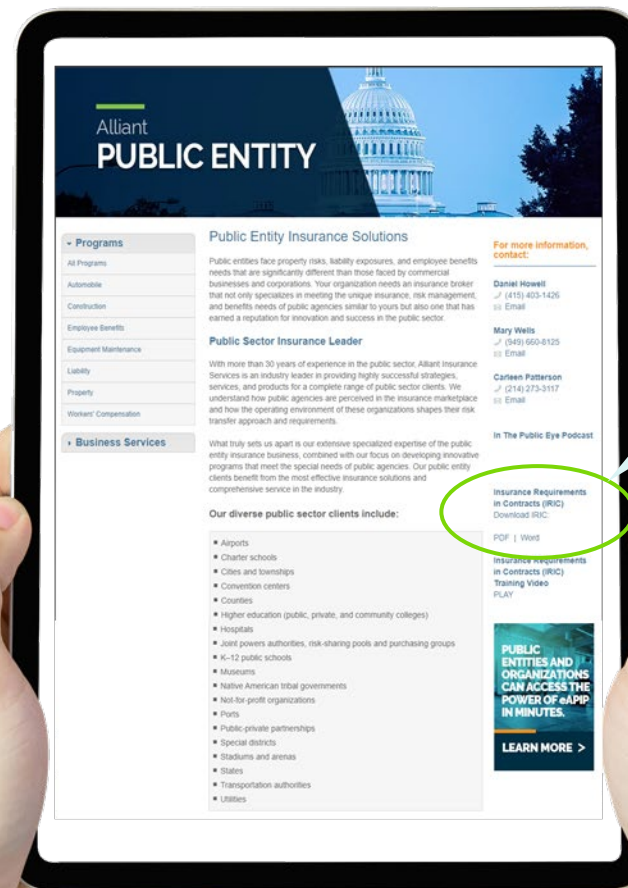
Alliant
PUBLIC ENTITY

▾ Programs
All Programs
Automobile
Construction
Employee Benefits
Equipment Maintenance
Liability
Property
Workers' Compensation

▸ Business Services

Public Entity Insurance Solutions

Public entities face property risks, liability exposures, and employee benefits needs that are significantly different than those faced by commercial businesses and corporations. Your organization needs an insurance broker that not only specializes in meeting the unique insurance, risk management, and benefits needs of public agencies similar to yours but also one that has earned a reputation for innovation and success in the public sector.

Public Sector Insurance Leader

With more than 30 years of experience in the public sector, Alliant Insurance Services is an industry leader in providing highly successful strategies, services, and products for a complete range of public sector clients. We understand how public agencies are perceived in the insurance marketplace and how the operating environment of these organizations shapes their risk transfer approach and requirements.

What truly sets us apart is our extensive specialized expertise of the public entity insurance business, combined with our focus on developing innovative programs that meet the special needs of public agencies. Our public entity clients benefit from the most effective insurance solutions and comprehensive service in the industry.

Our diverse public sector clients include:

- Airports
- Charter schools
- Cities and townships
- Convention centers
- Counties
- Higher education (public, private, and community colleges)
- Hospitals
- Joint powers authorities, risk-sharing pools and purchasing groups
- K–12 public schools
- Museums
- Native American tribal governments
- Not-for-profit organizations
- Ports
- Public-private partnerships
- Special districts
- Stadiums and arenas
- States
- Transportation authorities
- Utilities

For more information, contact:

Daniel Howell
(415) 403-1426
Email

Mary Wells
(949) 660-8125
Email

Carleen Patterson
(214) 273-3117
Email

In The Public Eye Podcast

Insurance Requirements in Contracts (IRIC)
Download IRIC:

PDF | Word

Insurance Requirements in Contracts (IRIC) Training Video
PLAY

PUBLIC ENTITIES AND ORGANIZATIONS CAN ACCESS THE POWER OF eAPIP IN MINUTES.

LEARN MORE >